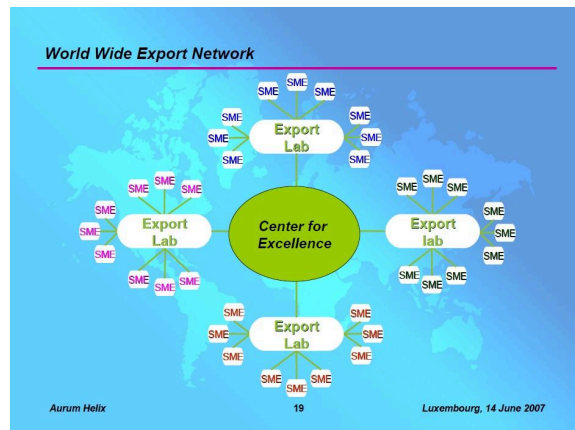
World Wide Export Network

SME SME SME SME SME SME SME SME SME

Export Lab

SME SME SME SME SME SME SME SME SME

Export Lab

Center for Excellence

SME SME SME SME SME SME SME SME SME

Export lab

SME SME SME SME SME SME SME SME SME

Export Lab

Aurum Helix 19 Luxembourg, 14 June 2007